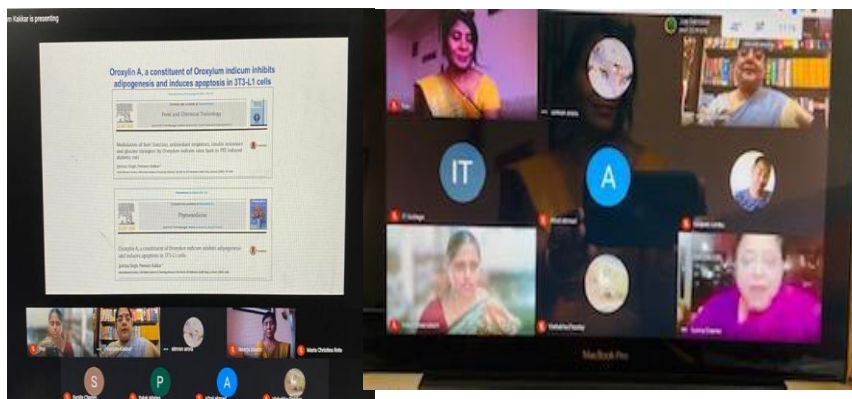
m Kakkar is presenting

Oroxylin A, a constituent of Oroxylum indicum inhibits adipogenesis and induces apoptosis in 3T3-L1 cells

Food and Chemical Toxicology

Modulation of liver function, antioxidant responses, insulin resistance and glucose transport by Oroxylum indicum stem bark in STZ induced diabetic rats

Phytomedicine

Oroxylin A, a constituent of Oroxylum indicum inhibits adipogenesis and induces apoptosis in 3T3-L1 cells

Maria Christina Rote

S

P

A

IT

A

IT College

MacBook Pro